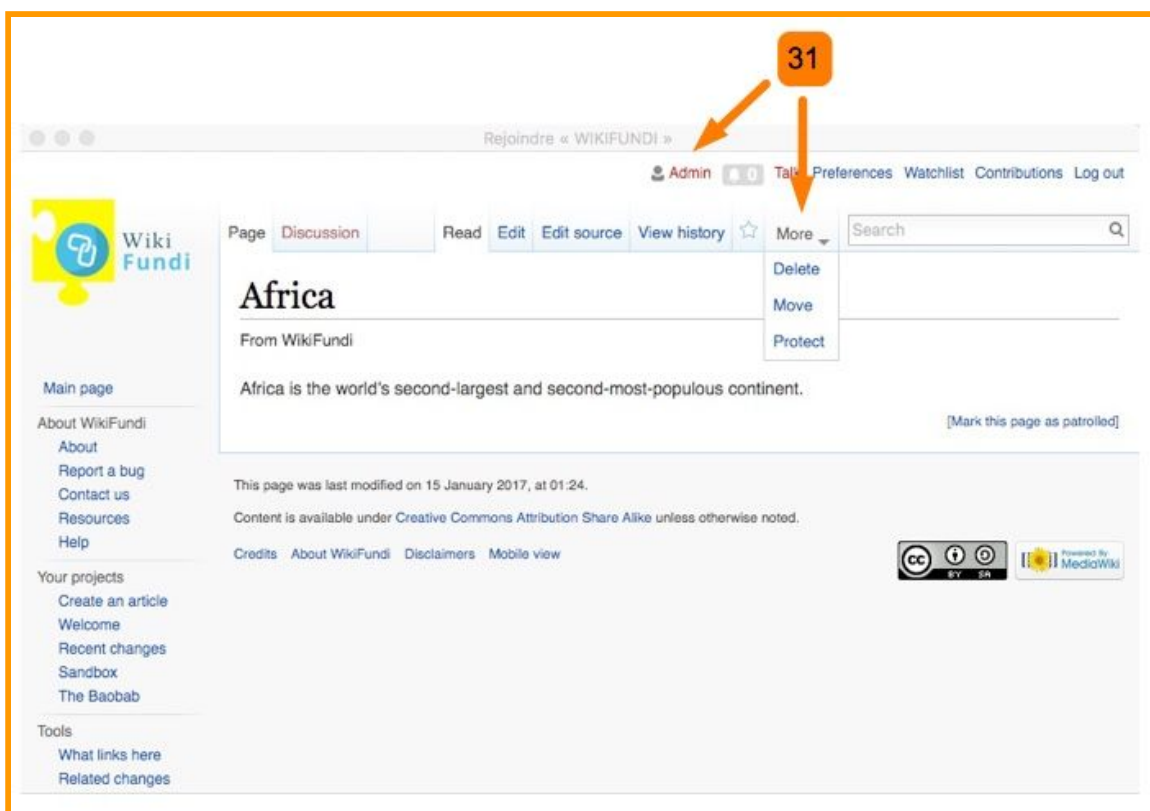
31

Rejoindre « WIKIFUNDI »

Admin 0 Talk Preferences Watchlist Contributions Log out

Wiki Fundi

Page Discussion Read Edit Edit source View history More Search

Delete
Move
Protect

Africa

From WikiFundi

Africa is the world's second-largest and second-most-populous continent.

[Mark this page as patrolled]

Main page
About WikiFundi
About
Report a bug
Contact us
Resources
Help
Your projects
Create an article
Welcome
Recent changes
Sandbox
The Baobab
Tools
What links here
Related changes

This page was last modified on 15 January 2017, at 01:24.

Content is available under Creative Commons Attribution Share Alike unless otherwise noted.

Credits About WikiFundi Disclaimers Mobile view

cc BY SA

Powered By MediaWiki